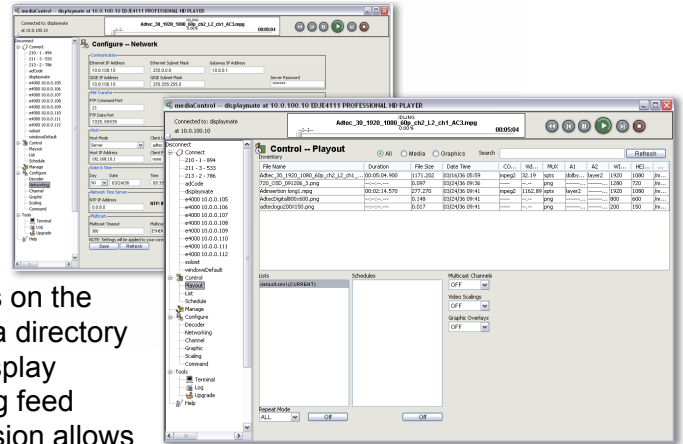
mediaControl -- displaymate at 10.0.100.10 ED/E4111 PROFESSIONAL HD PLAYER

Connected to: displaymate at 10.0.100.10

IDLING
Adtec_30_1920_1080_60p_ch2_L2_ch1_AC3.mpg
0.00%
00:05:04

Disconnect
Connect
210 - 1 - 894
211 - 5 - 333
213 - 2 - 786
adCode
displaymate
e4000 10.0.0.105
e4000 10.0.0.106
e4000 10.0.0.107
e4000 10.0.0.108
e4000 10.0.0.109
e4000 10.0.0.110
e4000 10.0.0.111
e4000 10.0.0.112
eoloist
windowsDefault
Control
Playout
List
Schedule
Manage
Configure
Decoder
Networking
Channel
Graphic
Scaling
Command
Tools
Terminal
Log
Upgrade
Help

Configure -- Network

Communication
Ethernet IP Address
10.0.100.10
Ethernet Subnet Mask
255.0.0.0
Gateway IP Address
10.0.0.1
GIGE IP Address
10.0.100.10
GIGE Subnet Mask
255.255.255.0
Server Password
******
File Transfer
FTP Command Port
21
FTP Data Port
1025, 65535
Host
Host Mode
Server
Host IP Address
192.168.10.1
Date & Time
Day
SU
Date
03/24/06
Network Time Server
NTP IP Address
0.0.0.0
Multicast
Multicast Timeout
300
NOTE: Settings will be applied to your configuration
Save
Refresh

mediaControl -- displaymate at 10.0.100.10 ED/E4111 PROFESSIONAL HD PLAYER

Connected to: displaymate at 10.0.100.10

IDLING
Adtec_30_1920_1080_60p_ch2_L2_ch1_AC3.mpg
0.00%
00:05:04

Control -- Playout
Inventory
All
Media
Graphics
Search
Refresh

| File Name | Duration | File Size | Date Time | CO... | Vid... | MUX | A1 | A2 | WI... | HEI... | ... |
|---|---|---|---|---|---|---|---|---|---|---|---|
| Adtec_30_1920_1080_60p_ch2_L2_ch1_... | 00:05:04.900 | 1171.202 | 03/16/36 05:59 | mpeg2 | 32.19 | spts | dolby... | layer2 | 1920 | 1080 | /m... |
| 720_OSD_091206_3.png | --:--:--.--- | 0.097 | 03/24/36 09:36 | ----- | png | ----- | ------ | ------ | 1280 | 720 | /m... |
| Adinsertion long1.mpg | 00:02:14.570 | 277.270 | 03/24/36 09:41 | mpeg2 | 1162.89 | spts | layer2 | ------ | 1920 | 1080 | /m... |
| AdtecDigital800x600.png | --:--:--.--- | 0.148 | 03/24/36 09:41 | ----- | png | ----- | ------ | ------ | 800 | 600 | /m... |
| adteclogo200150.png | --:--:--.--- | 0.017 | 03/24/36 09:41 | ----- | png | ----- | ------ | ------ | 200 | 150 | /m... |

Lists
default.xml (CURRENT)
Schedules
Multicast Channels
OFF
Video Scalings
OFF
Graphic Overlays
OFF
Repeat Mode
ALL
Off
Off

s on the
a directory
splay
g feed
sion allows